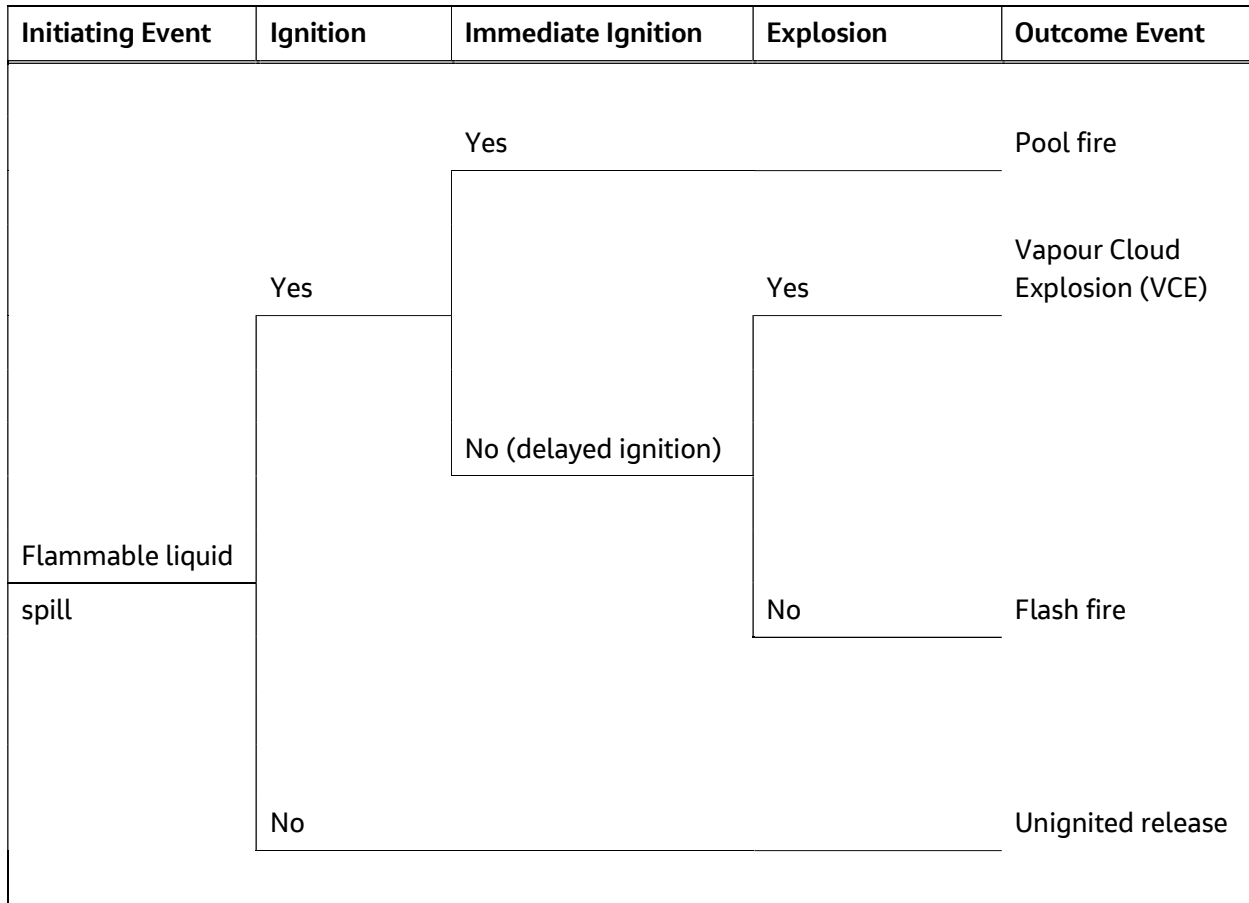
| Initiating Event | Ignition | Immediate Ignition | Explosion | Outcome Event |
|---|---|---|---|---|

Yes

Pool fire

Yes

Yes

Vapour Cloud Explosion (VCE)

No (delayed ignition)

Flammable liquid spill

No

Flash fire

No

Unignited release